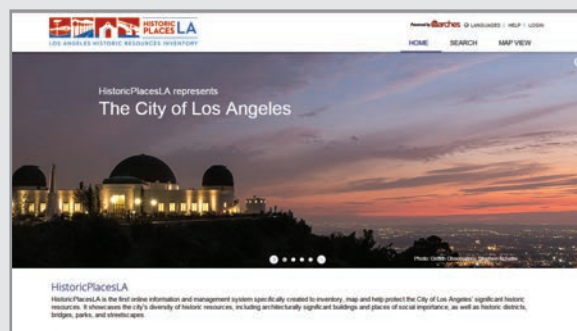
HISTORIC PLACES LA
LOS ANGELES HISTORIC RESOURCES INVENTORY

Powered by Arches LANGUAGES | HELP | LOGIN

HOME SEARCH MAP VIEW

HistoricPlacesLA represents
The City of Los Angeles

Photo: Griffith Observatory, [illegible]

HistoricPlacesLA
HistoricPlacesLA is the first online information and management system specifically created to inventory, map and help protect the City of Los Angeles' significant historic resources. It showcases the city's diversity of historic resources, including architecturally significant buildings and places of social importance, as well as historic districts, bridges, parks, and streetscapes.